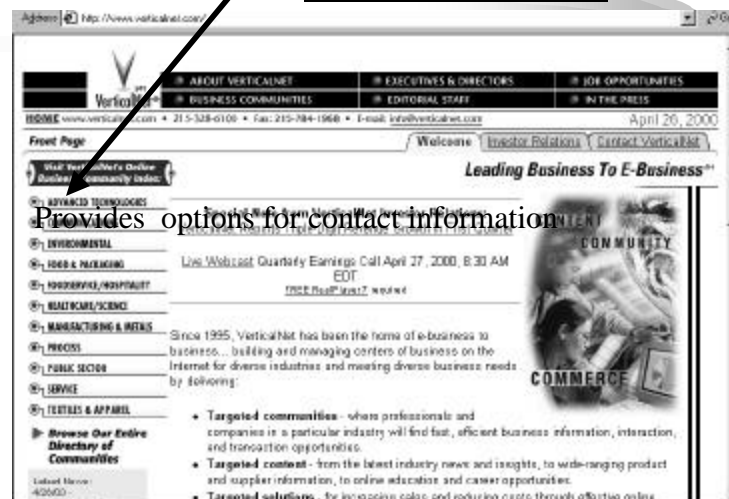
Address http://www.verticalnet.com/

VerticalNet

ABOUT VERTICALNET
BUSINESS COMMUNITIES
EXECUTIVES & DIRECTORS
EDITORIAL STAFF
JOB OPPORTUNITIES
IN THE PRESS

HOME www.verticalnet.com • 215-328-6100 • Fax: 215-784-1960 • E-mail: info@verticalnet.com April 26, 2000

Front Page

Welcome Investor Relations Contact VerticalNet

Visit VerticalNet's Online Business Community Index:

Leading Business To E-Business

ADVANCED TECHNOLOGIES

Provides options for contact information

ENVIRONMENTAL
FOOD & PACKAGING
FOODSERVICE/HOSPITALITY
HEALTHCARE/SCIENCE
MANUFACTURING & METALS
PROCESS
PUBLIC SECTOR
SERVICE
TEXTILES & APPAREL

Browse Our Entire Directory of Communities

Latest News:
4/26/00 -

Live Webcast Quarterly Earnings Call April 27, 2000, 8:30 AM EDT
FREE RealPlayer7 required

COMMUNITY

COMMERCE

Since 1995, VerticalNet has been the home of e-business to business... building and managing centers of business on the Internet for diverse industries and meeting diverse business needs by delivering:

• Targeted communities - where professionals and companies in a particular industry will find fast, efficient business information, interaction, and transaction opportunities.
• Targeted content - from the latest industry news and insights, to wide-ranging product and supplier information, to online education and career opportunities.
• Targeted solutions - for increasing sales and reducing costs through effective online